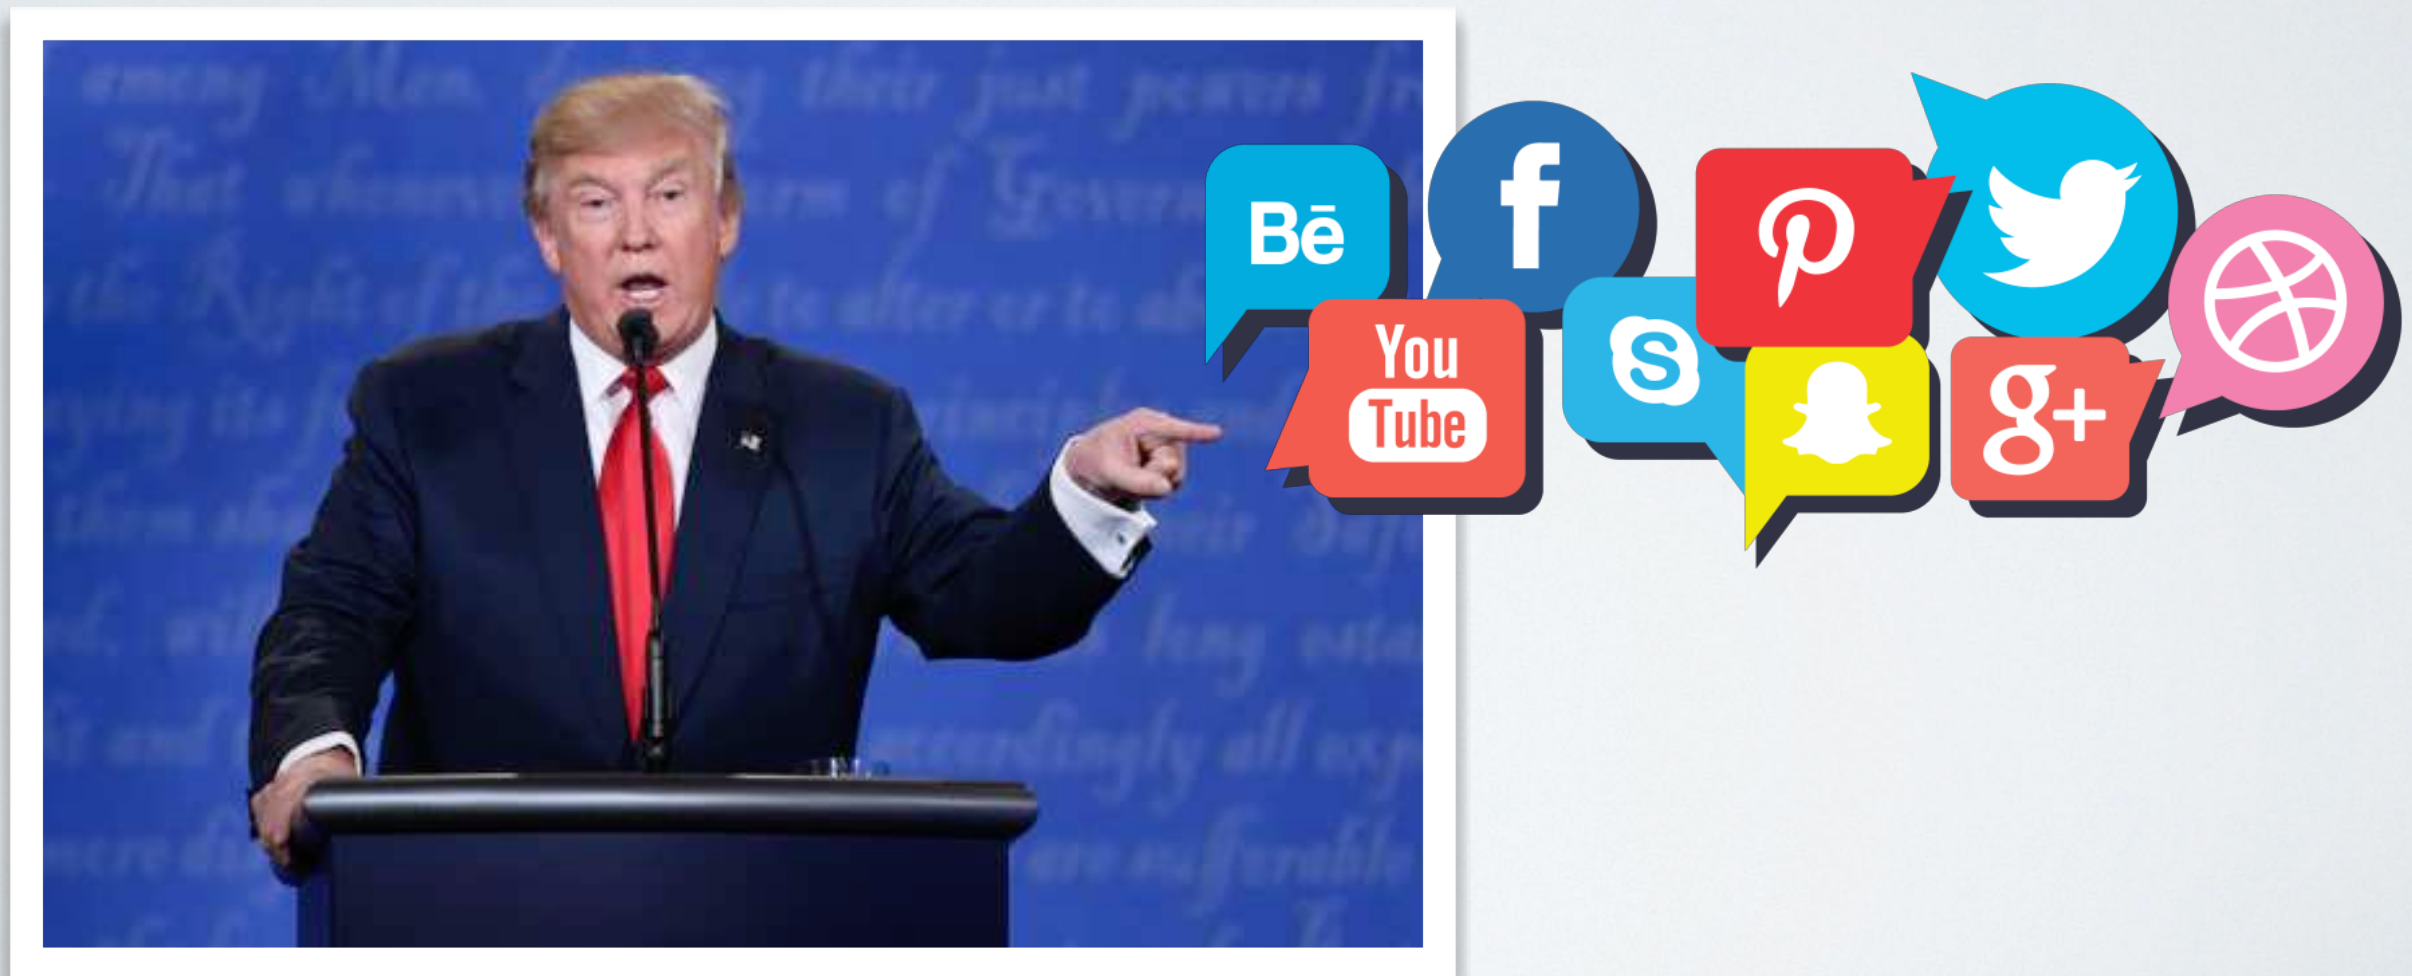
among Men, deriving their just powers from
That whenever any Form of Government
the Right of the People to alter or to abolish
laying its foundation on such principles
them shall seem most likely to effect their Safety
ed, will dictate that Governments long established
and accordingly all experience
are more disposed to suffer, while evils are sufferable

Bē
f
You Tube
S
g+